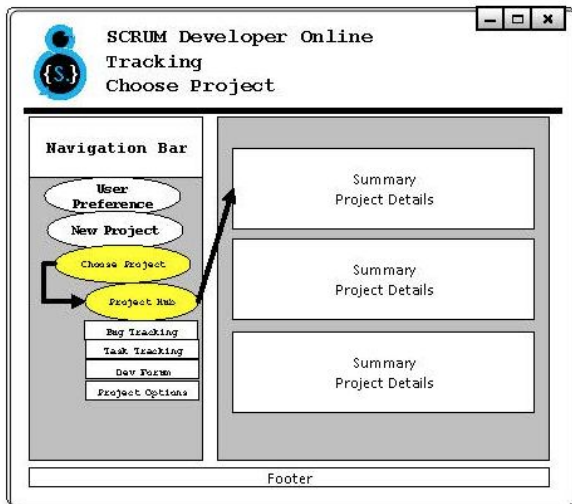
{S.}

SCRUM Developer Online
Tracking
Choose Project

Navigation Bar

User Preference

New Project

Choose Project

Project Hub

Bug Tracking

Task Tracking

Dev Forum

Project Options

Summary
Project Details

Summary
Project Details

Summary
Project Details

Footer